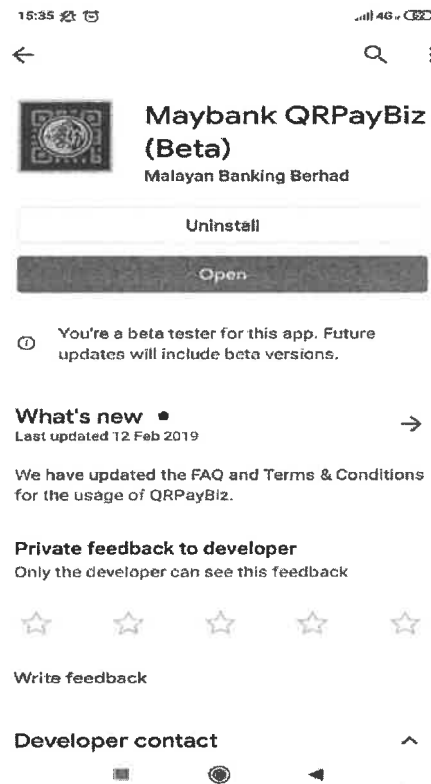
15:35

4G

Maybank QRPayBiz (Beta)
Malayan Banking Berhad

Uninstall

Open

You're a beta tester for this app. Future updates will include beta versions.

What's new •
Last updated 12 Feb 2019

We have updated the FAQ and Terms & Conditions for the usage of QRPayBiz.

Private feedback to developer
Only the developer can see this feedback

Write feedback

Developer contact